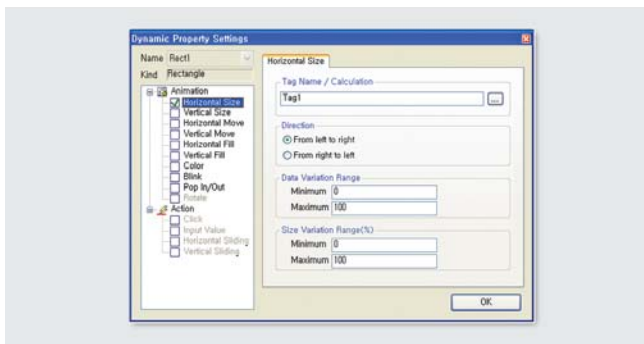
Dynamic Property Settings

Name Rect1
Kind Rectangle

Animation
Horizontal Size
Vertical Size
Horizontal Move
Vertical Move
Horizontal Fill
Vertical Fill
Color
Blink
Pop In/Out
Rotate
Action
Click
Input Value
Horizontal Sliding
Vertical Sliding

Horizontal Size

Tag Name / Calculation
Tag1
...

Direction
From left to right
From right to left

Data Variation Range
Minimum 0
Maximum 100

Size Variation Range(%)
Minimum 0
Maximum 100

OK